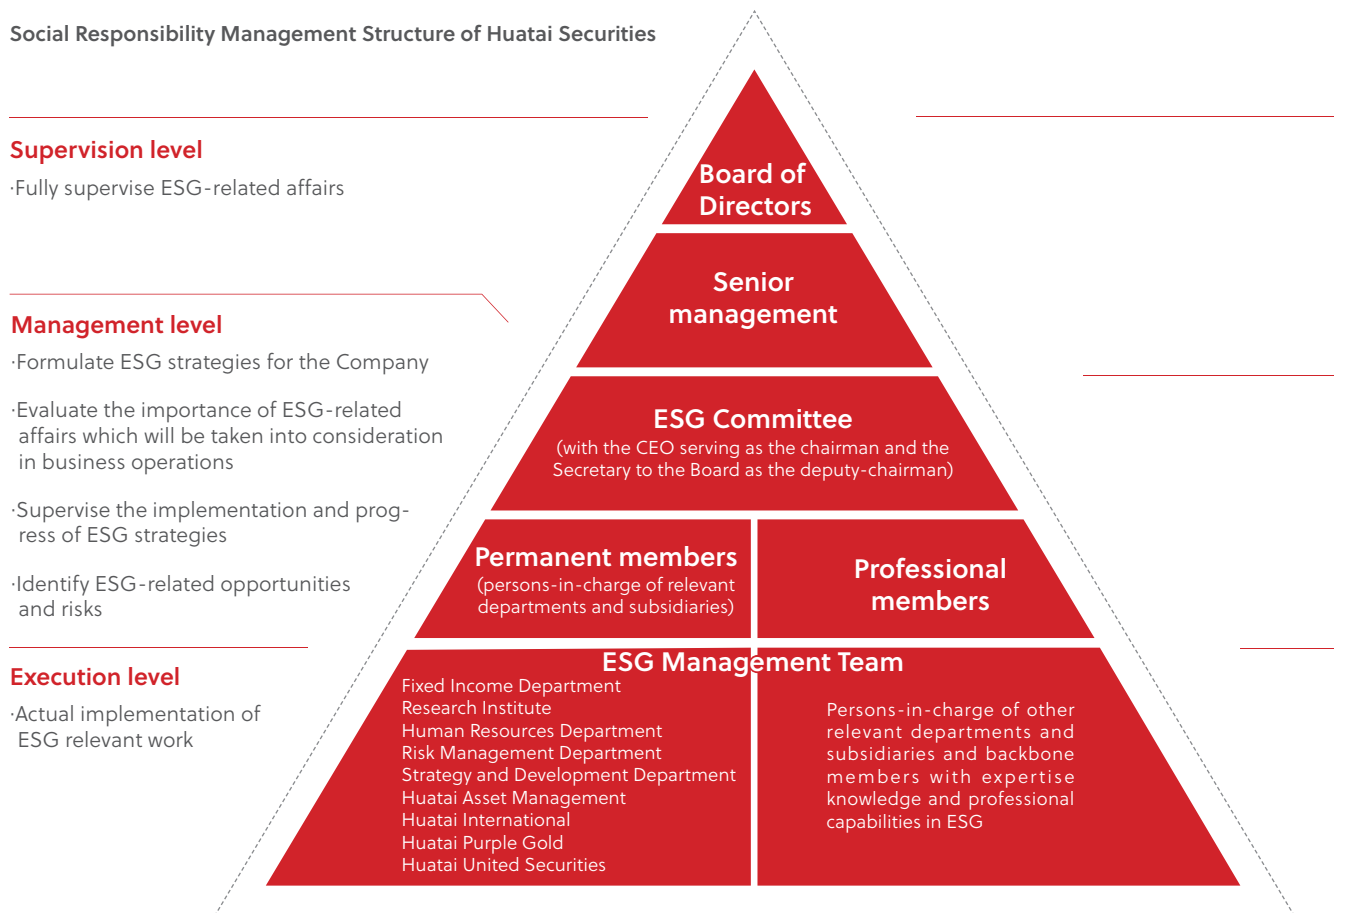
Social Responsibility Management Structure of Huatai Securities

Supervision level
·Fully supervise ESG-related affairs

Management level
·Formulate ESG strategies for the Company

·Evaluate the importance of ESG-related affairs which will be taken into consideration in business operations

·Supervise the implementation and progress of ESG strategies

·Identify ESG-related opportunities and risks

Execution level
·Actual implementation of ESG relevant work

Board of Directors

Senior management

ESG Committee
(with the CEO serving as the chairman and the Secretary to the Board as the deputy-chairman)

Permanent members
(persons-in-charge of relevant departments and subsidiaries)

Professional members

ESG Management Team

Fixed Income Department
Research Institute
Human Resources Department
Risk Management Department
Strategy and Development Department
Huatai Asset Management
Huatai International
Huatai Purple Gold
Huatai United Securities

Persons-in-charge of other relevant departments and subsidiaries and backbone members with expertise knowledge and professional capabilities in ESG